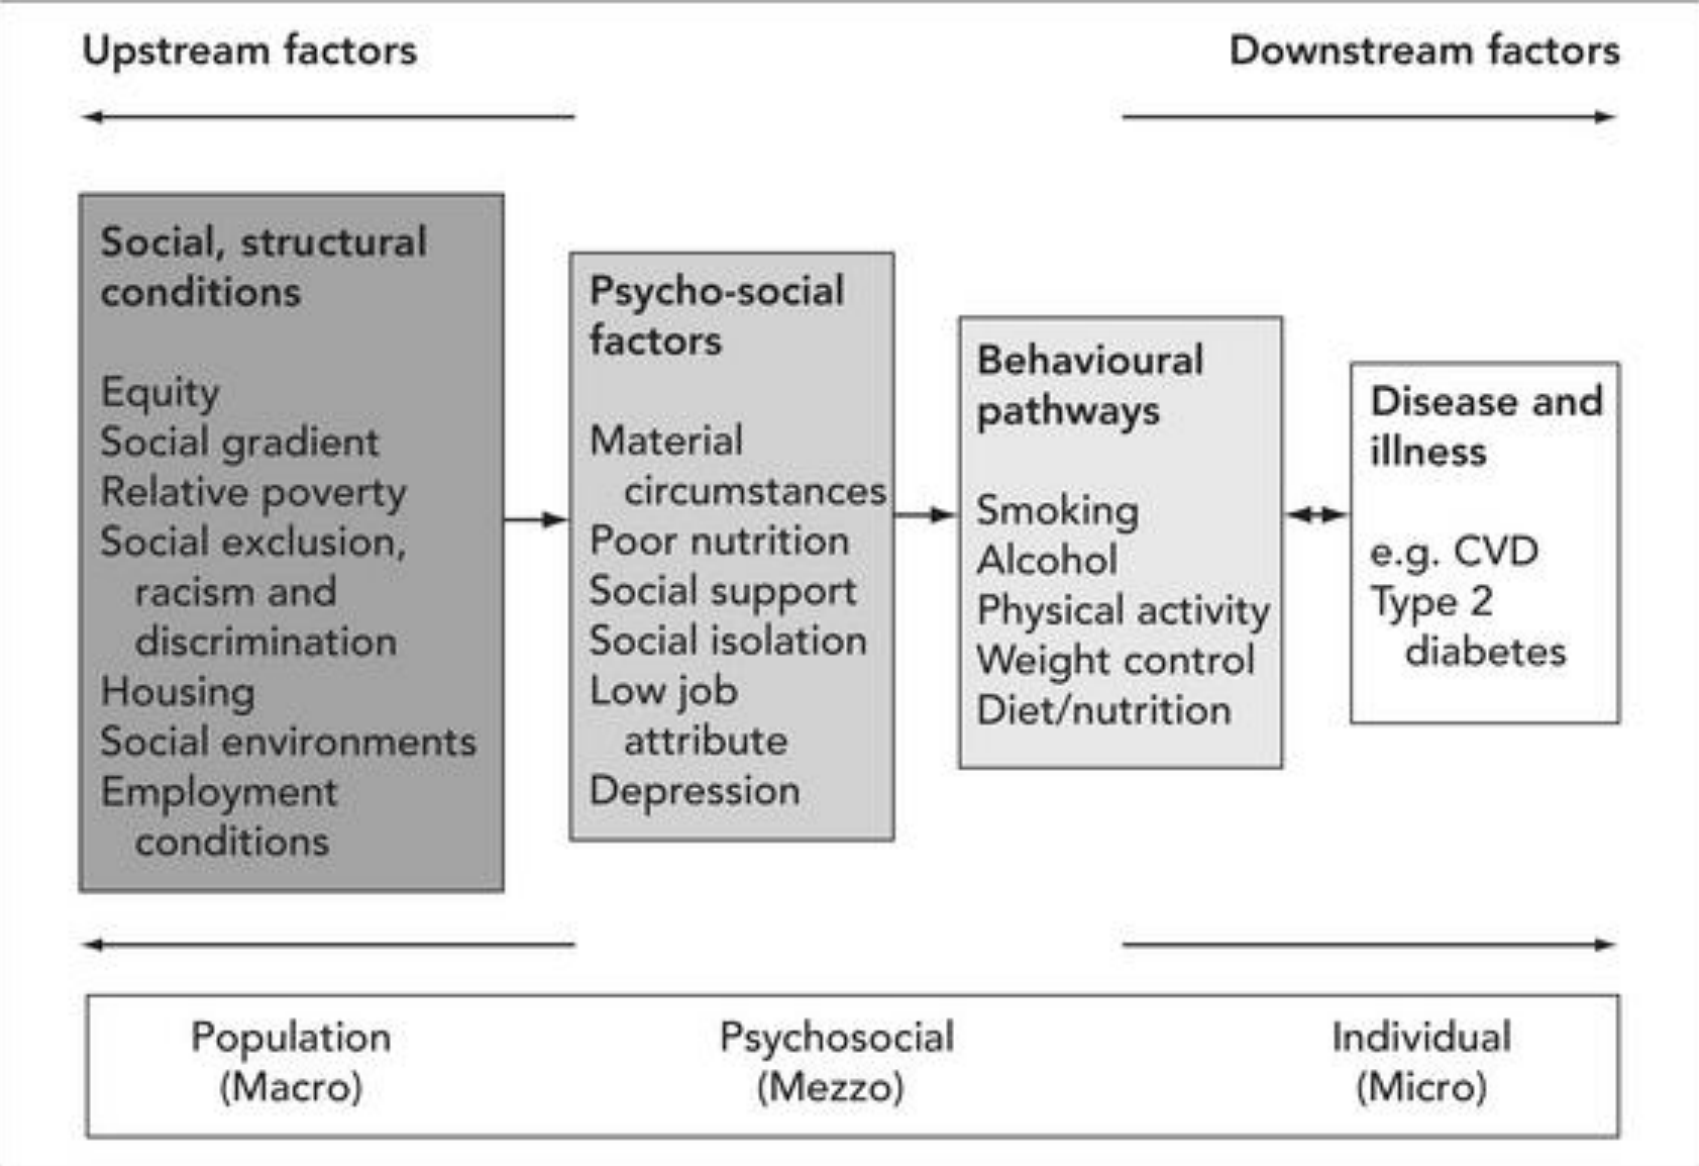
Upstream factors

Downstream factors

Social, structural conditions

Equity
Social gradient
Relative poverty
Social exclusion, racism and discrimination
Housing
Social environments
Employment conditions

Psycho-social factors

Material circumstances
Poor nutrition
Social support
Social isolation
Low job attribute
Depression

Behavioural pathways

Smoking
Alcohol
Physical activity
Weight control
Diet/nutrition

Disease and illness

e.g. CVD
Type 2 diabetes

Population (Macro)

Psychosocial (Mezzo)

Individual (Micro)